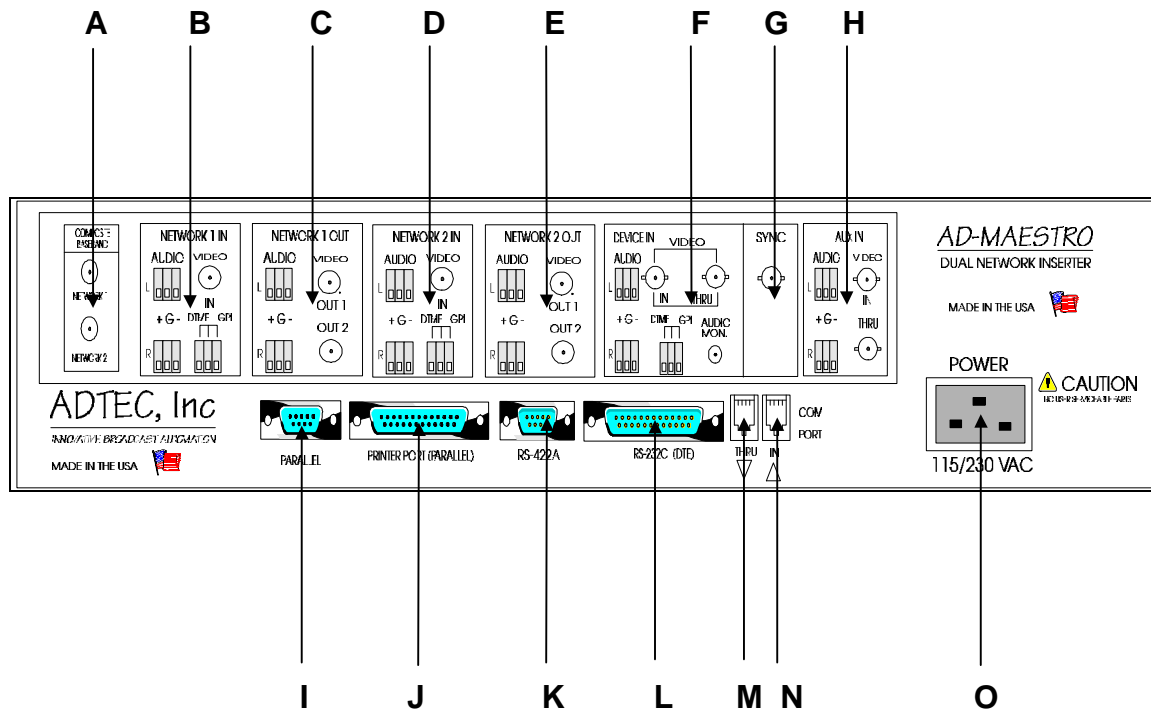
A B C D E F G H

COMPOSITE BASEBAND
NETWORK 1
NETWORK 2

NETWORK 1 IN
AUDIO VIDEO
L
IN
+ G - DTMF GPI
R

NETWORK 1 OUT
AUDIO VIDEO
L
OUT 1
+ G -
OUT 2
R

NETWORK 2 IN
AUDIO VIDEO
L
IN
+ G - DTMF GPI
R

NETWORK 2 OUT
AUDIO VIDEO
L
OUT 1
+ G -
OUT 2
R

DEVICE IN
VIDEO
AUDIO
L
IN THRU
+ G - DTMF GPI AUDIO MON.
R

SYNC

AUX IN
AUDIO VIDEO
L
IN
+ G - THRU
R

AD-MAESTRO
DUAL NETWORK INSERTER
MADE IN THE USA

POWER
CAUTION
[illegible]
115/230 VAC

ADTEC, Inc
INNOVATIVE BROADCAST AUTOMATION
MADE IN THE USA

PARALLEL
PRINTER PORT (PARALLEL)
RS-422A
RS-232C (DTE)
THRU
IN
COM PORT

I J K L M N O